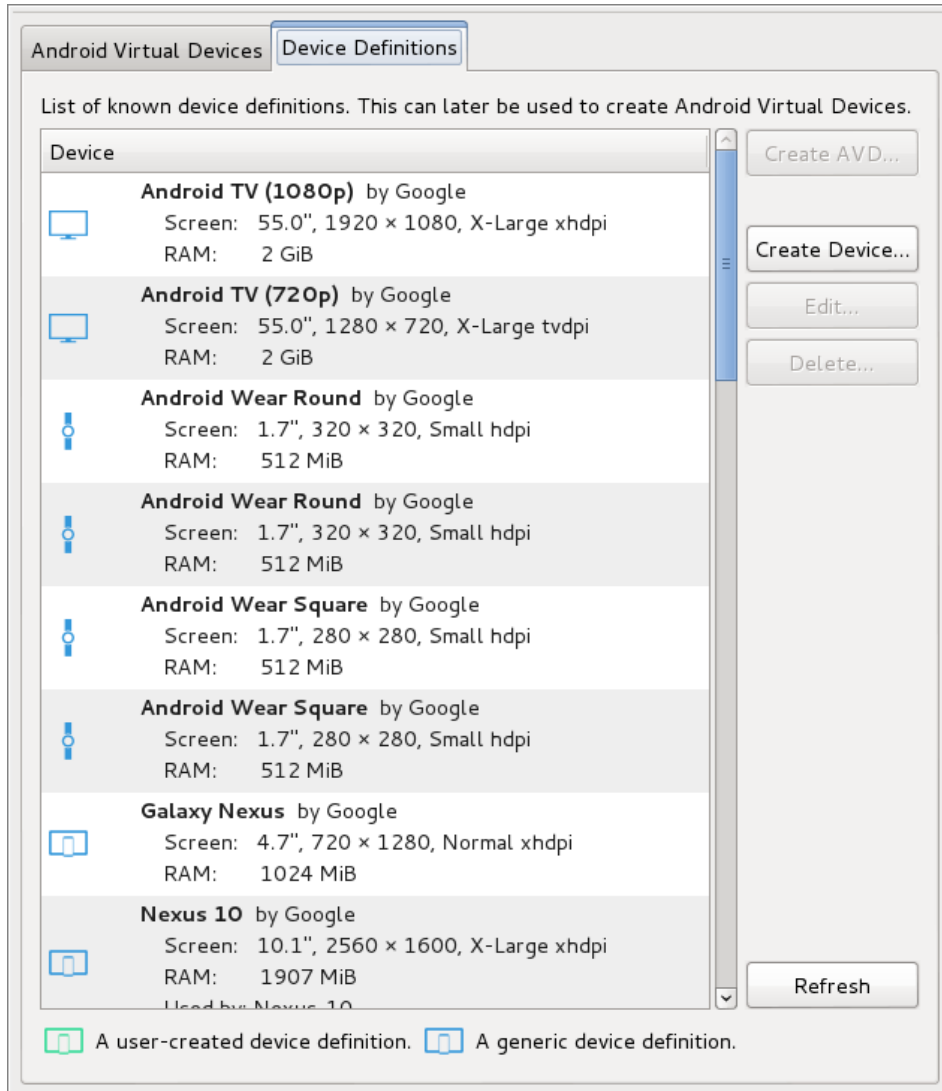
Android Virtual Devices | Device Definitions

List of known device definitions. This can later be used to create Android Virtual Devices.

Device

**Android TV (1080p)** by Google
Screen: 55.0", 1920 × 1080, X-Large xhdpi
RAM: 2 GiB

**Android TV (720p)** by Google
Screen: 55.0", 1280 × 720, X-Large tvdpi
RAM: 2 GiB

**Android Wear Round** by Google
Screen: 1.7", 320 × 320, Small hdpi
RAM: 512 MiB

**Android Wear Round** by Google
Screen: 1.7", 320 × 320, Small hdpi
RAM: 512 MiB

**Android Wear Square** by Google
Screen: 1.7", 280 × 280, Small hdpi
RAM: 512 MiB

**Android Wear Square** by Google
Screen: 1.7", 280 × 280, Small hdpi
RAM: 512 MiB

**Galaxy Nexus** by Google
Screen: 4.7", 720 × 1280, Normal xhdpi
RAM: 1024 MiB

**Nexus 10** by Google
Screen: 10.1", 2560 × 1600, X-Large xhdpi
RAM: 1907 MiB
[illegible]

Create AVD...
Create Device...
Edit...
Delete...
Refresh

A user-created device definition. A generic device definition.